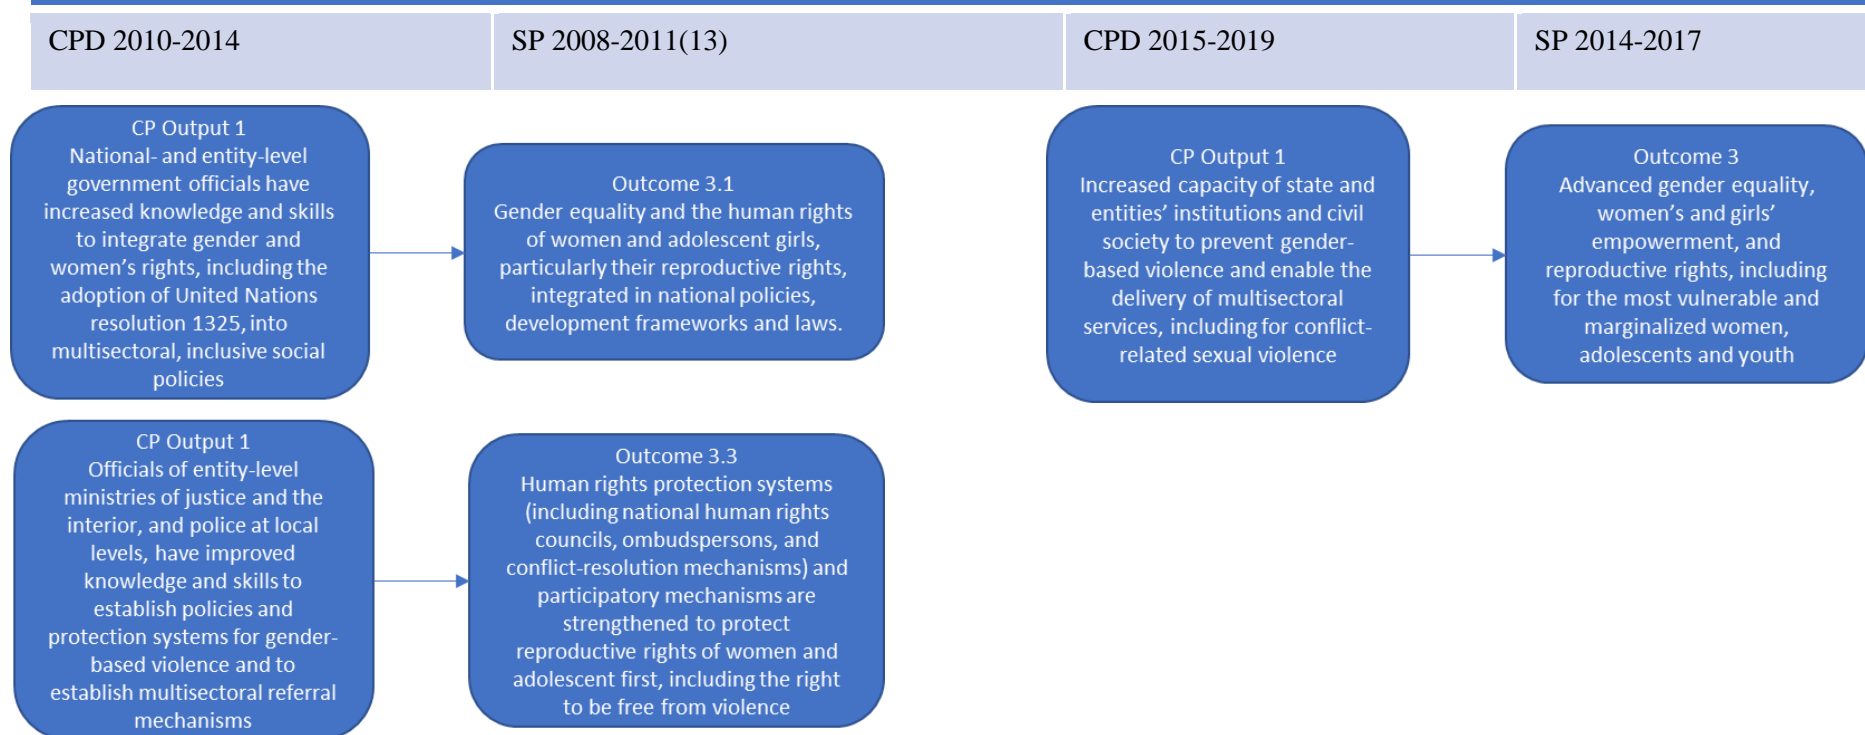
CPD 2010-2014

SP 2008-2011(13)

CPD 2015-2019

SP 2014-2017

CP Output 1
National- and entity-level government officials have increased knowledge and skills to integrate gender and women's rights, including the adoption of United Nations resolution 1325, into multisectoral, inclusive social policies

Outcome 3.1
Gender equality and the human rights of women and adolescent girls, particularly their reproductive rights, integrated in national policies, development frameworks and laws.

CP Output 1
Increased capacity of state and entities' institutions and civil society to prevent gender-based violence and enable the delivery of multisectoral services, including for conflict-related sexual violence

Outcome 3
Advanced gender equality, women's and girls' empowerment, and reproductive rights, including for the most vulnerable and marginalized women, adolescents and youth

CP Output 1
Officials of entity-level ministries of justice and the interior, and police at local levels, have improved knowledge and skills to establish policies and protection systems for gender-based violence and to establish multisectoral referral mechanisms

Outcome 3.3
Human rights protection systems (including national human rights councils, ombudspersons, and conflict-resolution mechanisms) and participatory mechanisms are strengthened to protect reproductive rights of women and adolescent first, including the right to be free from violence